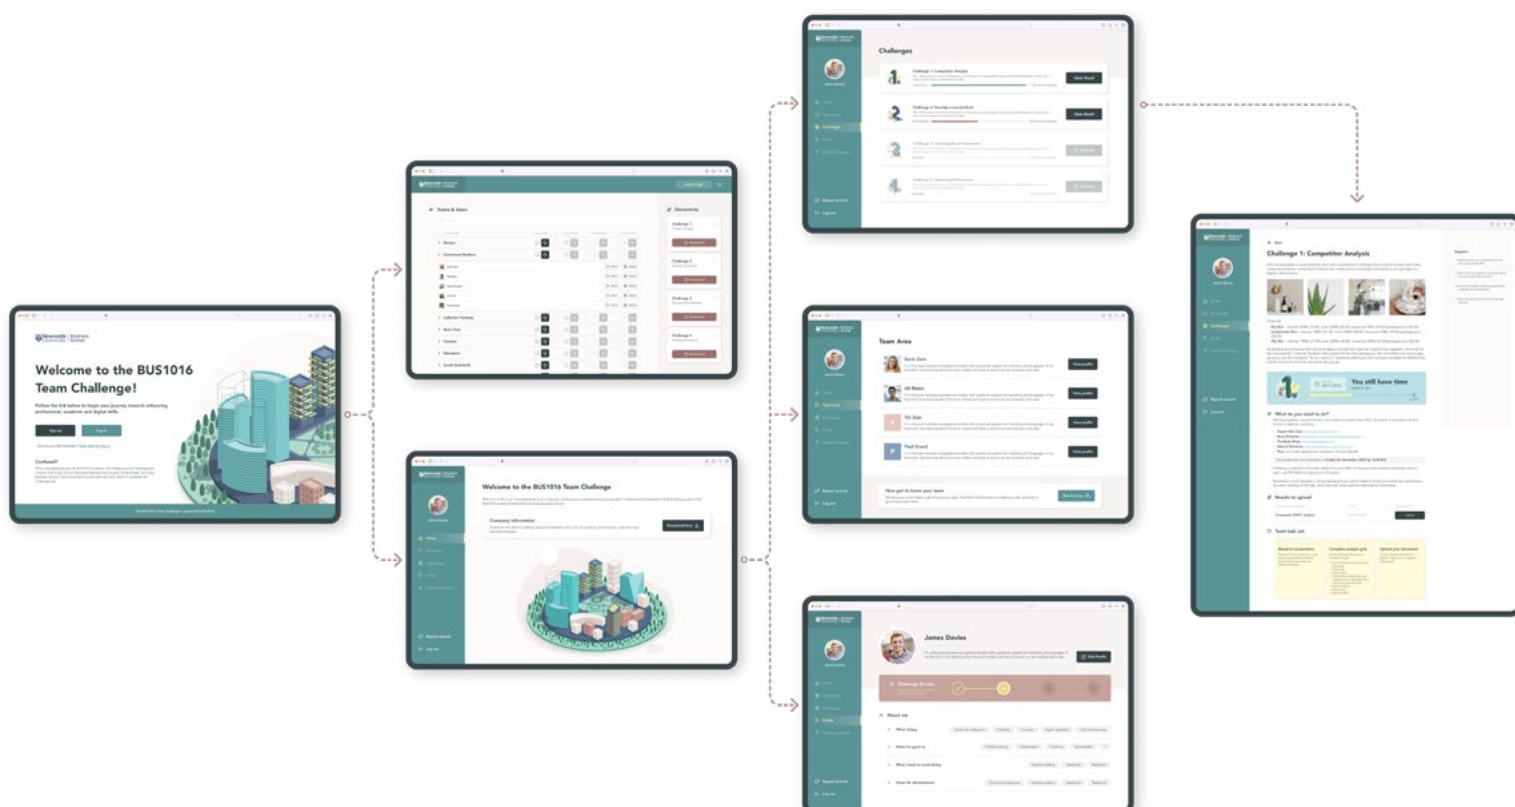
Welcome to the BUS1016 Team Challenge!

Follow the link below to begin your journey towards enhancing professional, academic and digital skills.

Sign up

Log in

Confused?

Teams & Users

Documents

Welcome to the BUS1016 Team Challenge

Company information

Download here

Challenges

Challenge 1: Competitor Analysis

Challenge 2: Develop a new product

Team Area

Sarah Dare

Ali Malan

Yin Xiao

Paul Grand

Now get to know your team

Challenge 1: Competitor Analysis

You still have time

What do you need to do?

Results to upload

Team task list

James Davies

Edit Profile

Challenge Review

About me

Report a bug

Log out